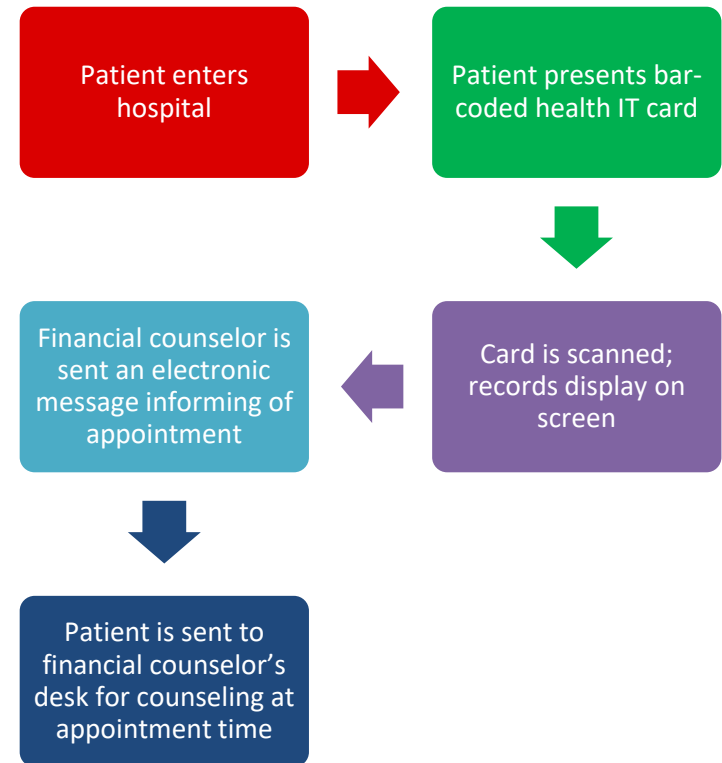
Patient enters hospital

Patient presents bar-coded health IT card

Card is scanned; records display on screen

Financial counselor is sent an electronic message informing of appointment

Patient is sent to financial counselor's desk for counseling at appointment time